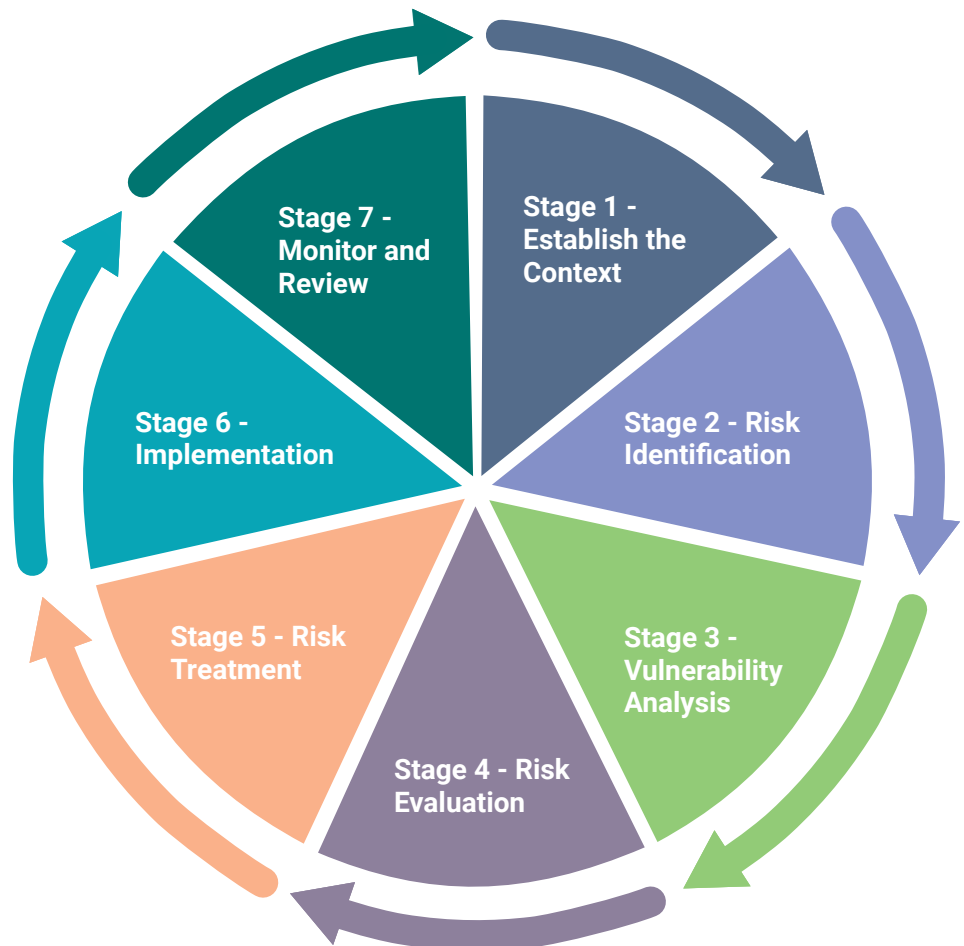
Stage 1 - Establish the Context

Stage 2 - Risk Identification

Stage 3 - Vulnerability Analysis

Stage 4 - Risk Evaluation

Stage 5 - Risk Treatment

Stage 6 - Implementation

Stage 7 - Monitor and Review